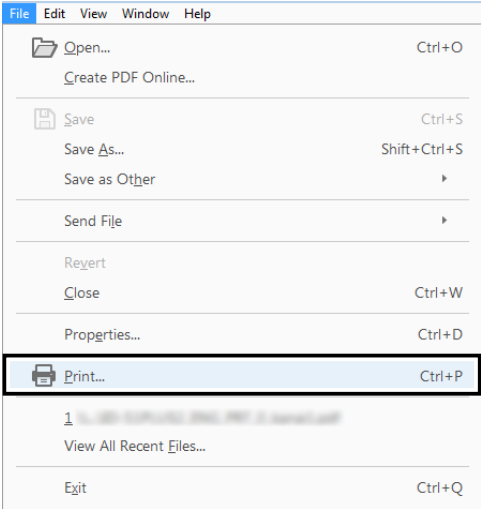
File Edit View Window Help

Open... Ctrl+O
Create PDF Online...

Save Ctrl+S
Save As... Shift+Ctrl+S
Save as Other

Send File

Revert
Close Ctrl+W

Properties... Ctrl+D

Print... Ctrl+P

1 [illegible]
View All Recent Files...

Exit Ctrl+Q